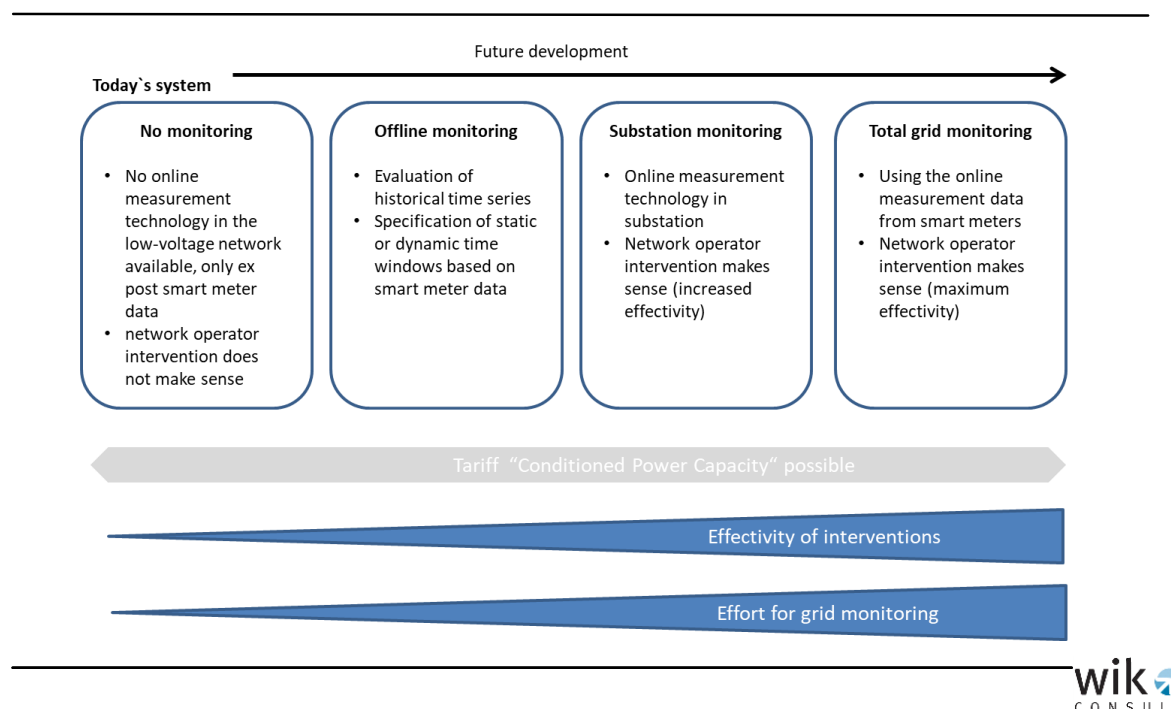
Future development

Today`s system

**No monitoring**

- No online measurement technology in the low-voltage network available, only ex post smart meter data
- network operator intervention does not make sense

**Offline monitoring**

- Evaluation of historical time series
- Specification of static or dynamic time windows based on smart meter data

**Substation monitoring**

- Online measurement technology in substation
- Network operator intervention makes sense (increased effectivity)

**Total grid monitoring**

- Using the online measurement data from smart meters
- Network operator intervention makes sense (maximum effectivity)

Tariff "Conditioned Power Capacity" possible

Effectivity of interventions

Effort for grid monitoring

wik
CONSUL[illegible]